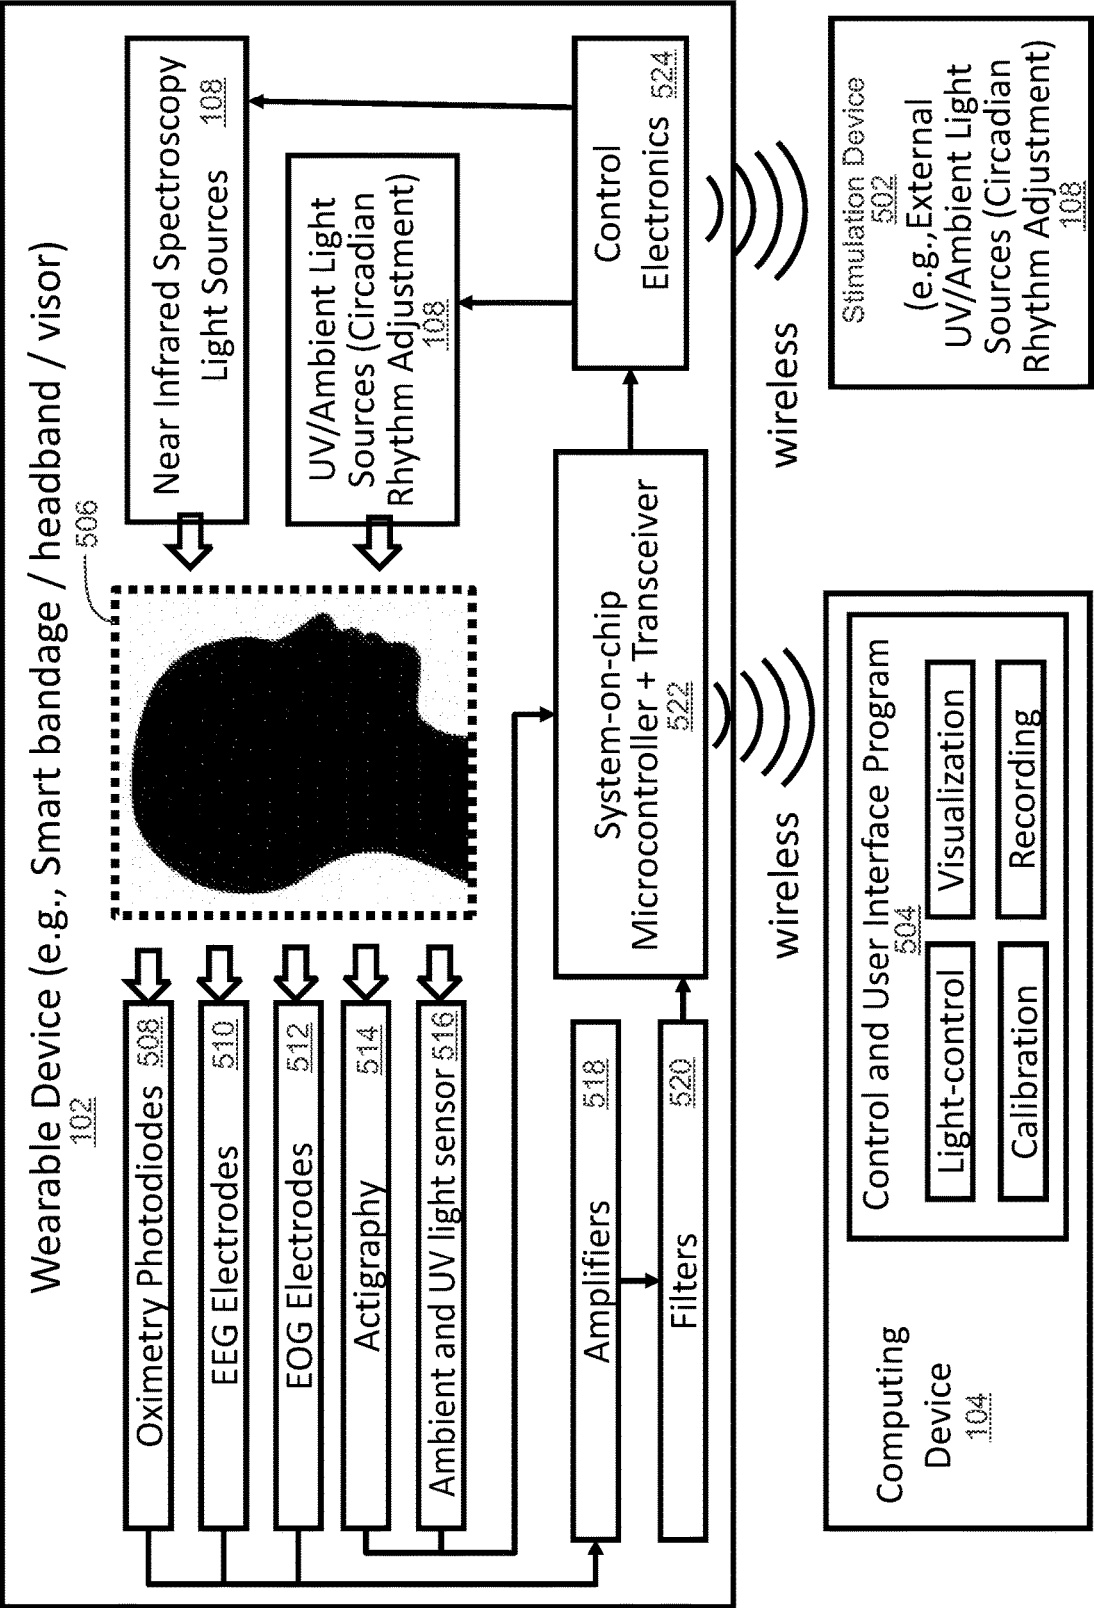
Wearable Device (e.g., Smart bandage / headband / visor)
102

Oximetry Photodiodes 508

EEG Electrodes 510

EOG Electrodes 512

Actigraphy 514

Ambient and UV light sensor 516

506

Near Infrared Spectroscopy Light Sources 108

UV/Ambient Light Sources (Circadian Rhythm Adjustment) 108

Amplifiers 518

Filters 520

System-on-chip Microcontroller + Transceiver 522

Control Electronics 524

wireless

wireless

Stimulation Device 502 (e.g., External UV/Ambient Light Sources (Circadian Rhythm Adjustment) 108

Computing Device 104

Control and User Interface Program 504

Light-control

Visualization

Calibration

Recording